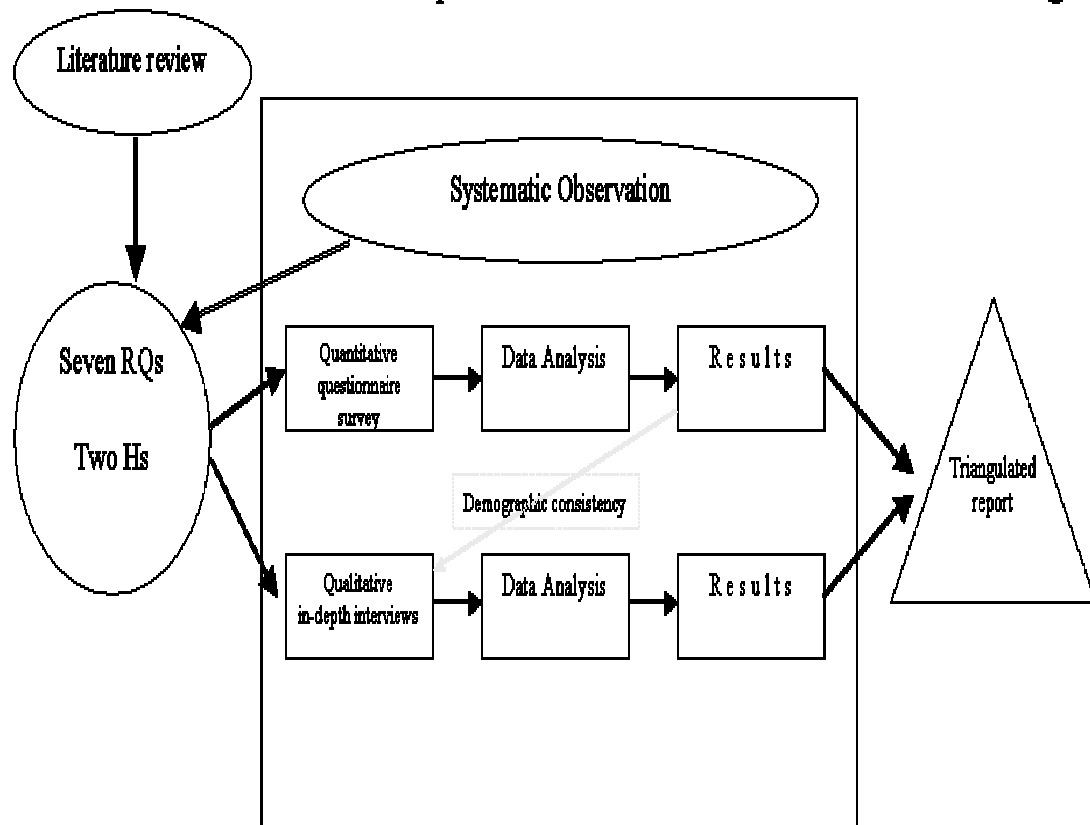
Literature review

Systematic Observation

Seven RQs

Two Hs

Quantitative questionnaire survey

Data Analysis

Results

Demographic consistency

Qualitative in-depth interviews

Data Analysis

Results

Triangulated report